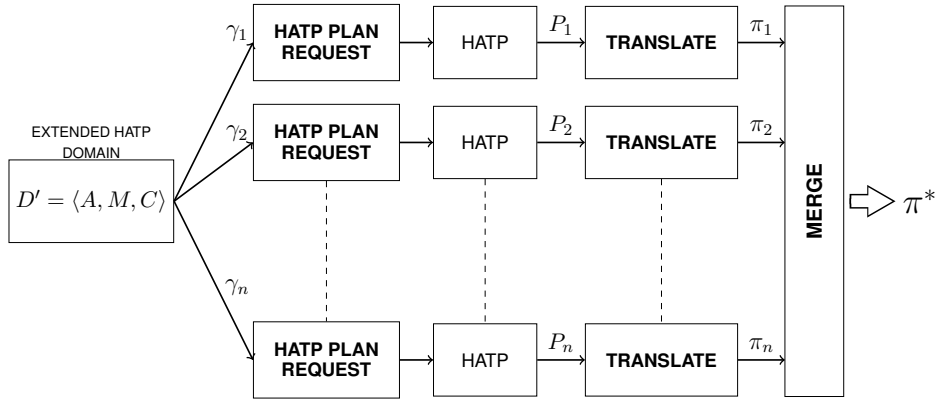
EXTENDED HATP DOMAIN

$D' = \langle A, M, C \rangle$

$\gamma_1$

HATP PLAN REQUEST

HATP

$P_1$

TRANSLATE

$\pi_1$

$\gamma_2$

HATP PLAN REQUEST

HATP

$P_2$

TRANSLATE

$\pi_2$

$\gamma_n$

HATP PLAN REQUEST

HATP

$P_n$

TRANSLATE

$\pi_n$

MERGE

$\pi^*$